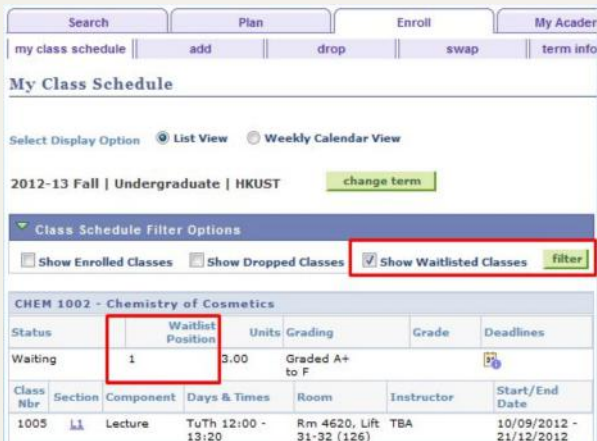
Search | Plan | Enroll | My Acader

my class schedule | add | drop | swap | term info

My Class Schedule

Select Display Option List View Weekly Calendar View

2012-13 Fall | Undergraduate | HKUST change term

Class Schedule Filter Options

Show Enrolled Classes Show Dropped Classes Show Waitlisted Classes filter

CHEM 1002 - Chemistry of Cosmetics

| Status | Waitlist Position | Units | Grading | Grade | Deadlines |
|---|---|---|---|---|---|
| Waiting | 1 | 3.00 | Graded A+ to F | | |

| Class Nbr | Section | Component | Days & Times | Room | Instructor | Start/End Date |
|---|---|---|---|---|---|---|
| 1005 | L1 | Lecture | TuTh 12:00 - 13:20 | Rm 4620, Lift 31-32 (126) | TBA | 10/09/2012 - 21/12/2012 |